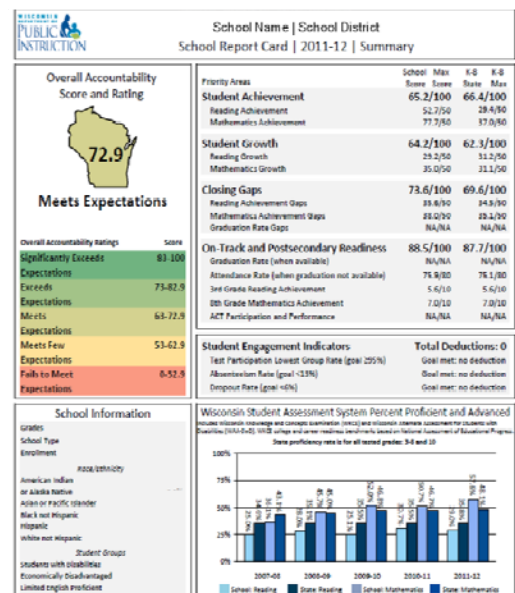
WISCONSIN DEPARTMENT OF PUBLIC INSTRUCTION

School Name | School District
School Report Card | 2011-12 | Summary

Overall Accountability Score and Rating

72.9

Meets Expectations

| Overall Accountability Ratings | Score |
|---|---|
| Significantly Exceeds Expectations | 83-100 |
| Exceeds Expectations | 73-82.9 |
| Meets Expectations | 63-72.9 |
| Meets Few Expectations | 53-62.9 |
| Fails to Meet Expectations | 0-52.9 |

| Priority Areas | School Score | Max Score | K-8 State | K-8 Max |
|---|---|---|---|---|
| Student Achievement | 65.2/100 | | 66.4/100 | |
| Reading Achievement | 52.7/50 | | 29.4/50 | |
| Mathematics Achievement | 77.7/50 | | 37.0/50 | |
| Student Growth | 64.2/100 | | 62.3/100 | |
| Reading Growth | 29.2/50 | | 31.2/50 | |
| Mathematics Growth | 35.0/50 | | 31.1/50 | |
| Closing Gaps | 73.6/100 | | 69.6/100 | |
| Reading Achievement Gaps | 35.8/50 | | 34.5/50 | |
| Mathematics Achievement Gaps | 38.0/50 | | 35.1/50 | |
| Graduation Rate Gaps | NA/NA | | NA/NA | |
| On-Track and Postsecondary Readiness | 88.5/100 | | 87.7/100 | |
| Graduation Rate (when available) | NA/NA | | NA/NA | |
| Attendance Rate (when graduation not available) | 75.9/80 | | 76.1/80 | |
| 3rd Grade Reading Achievement | 5.6/10 | | 5.6/10 | |
| 8th Grade Mathematics Achievement | 7.0/10 | | 7.0/10 | |
| ACT Participation and Performance | NA/NA | | NA/NA | |

Student Engagement Indicators — Total Deductions: 0
Test Participation Lowest Group Rate (goal ≥95%) — Goal met: no deduction
Absenteeism Rate (goal <13%) — Goal met: no deduction
Dropout Rate (goal <6%) — Goal met: no deduction

School Information
Grades
School Type
Enrollment
Race/Ethnicity
American Indian or Alaska Native
Asian or Pacific Islander
Black not Hispanic
Hispanic
White not Hispanic
Student Groups
Students with Disabilities
Economically Disadvantaged
Limited English Proficient

Wisconsin Student Assessment System Percent Proficient and Advanced
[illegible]
State proficiency rate is for all tested grades: 3-8 and 10

100%
50%
0%
2007-08 2008-09 2009-10 2010-11 2011-12

School: Reading State: Reading School: Mathematics State: Mathematics